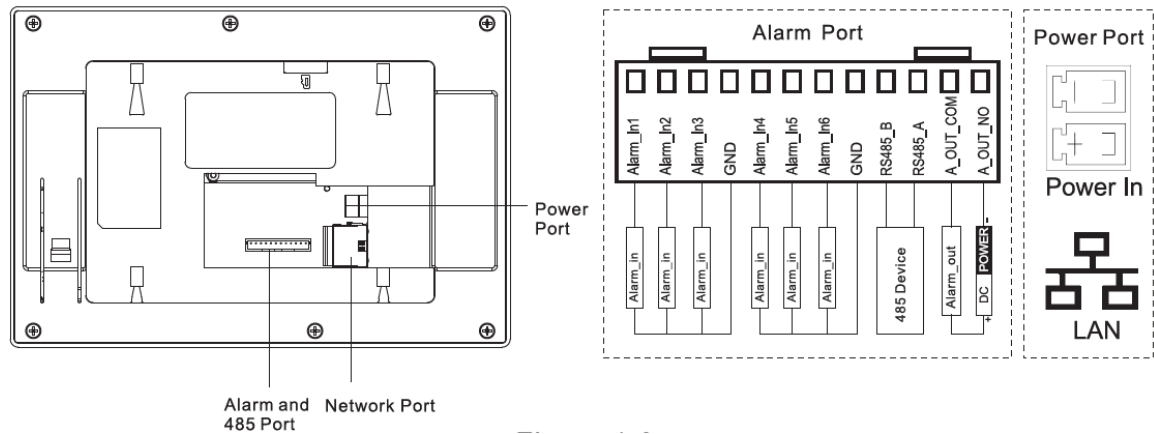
Power Port

Alarm and 485 Port

Network Port

Alarm Port

Alarm_In1 Alarm_In2 Alarm_In3 GND Alarm_In4 Alarm_In5 Alarm_In6 GND RS485_B RS485_A A_OUT_COM A_OUT_NO

Alarm_in Alarm_in Alarm_in Alarm_in Alarm_in Alarm_in 485 Device Alarm_out DC POWER

-

+

Power Port

Power In

LAN

Figure 1-2